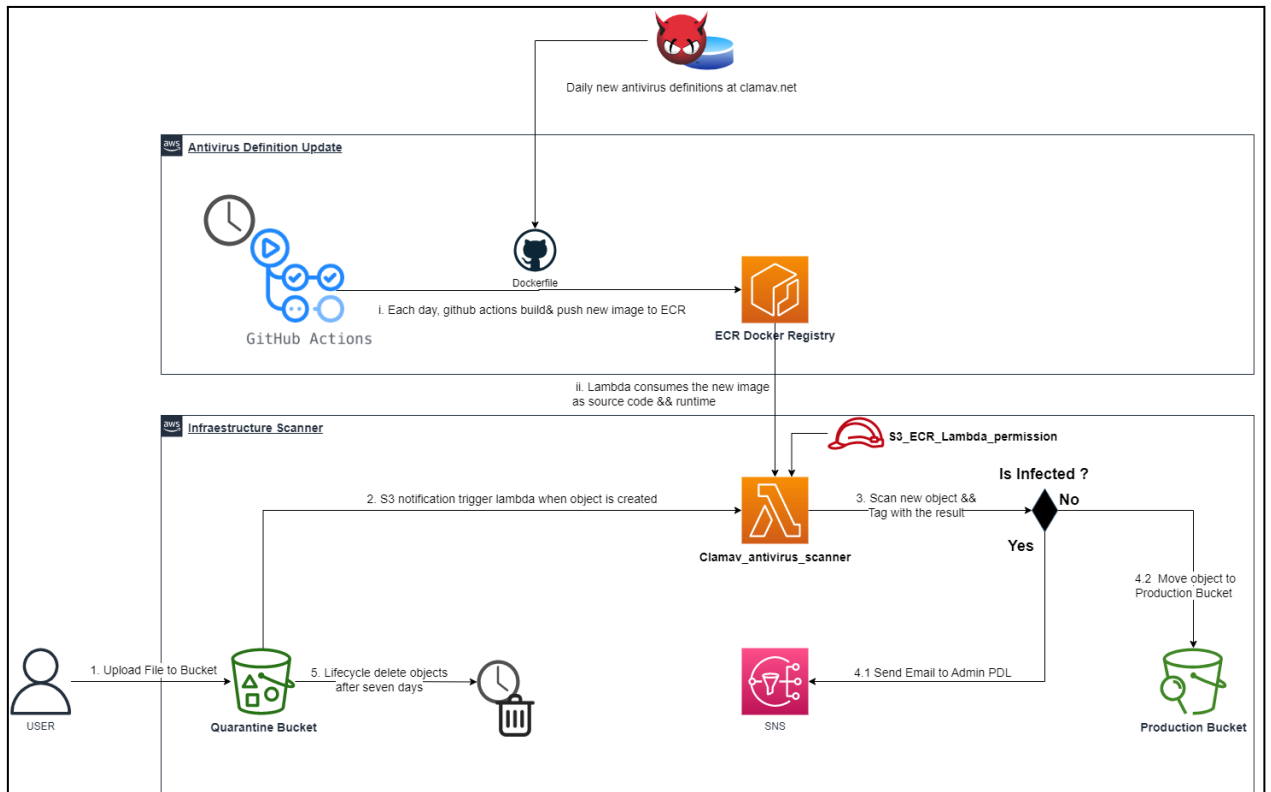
Daily new antivirus definitions at clamav.net

aws Antivirus Definition Update

Dockerfile

i. Each day, github actions build& push new image to ECR

GitHub Actions

ECR Docker Registry

ii. Lambda consumes the new image as source code && runtime

aws Infraestructure Scanner

S3_ECR_Lambda_permission

Is Infected ?

2. S3 notification trigger lambda when object is created

3. Scan new object && Tag with the result

No

Yes

Clamav_antivirus_scanner

4.2 Move object to Production Bucket

1. Upload File to Bucket

5. Lifecycle delete objects after seven days

4.1 Send Email to Admin PDL

USER

Quarantine Bucket

SNS

Production Bucket